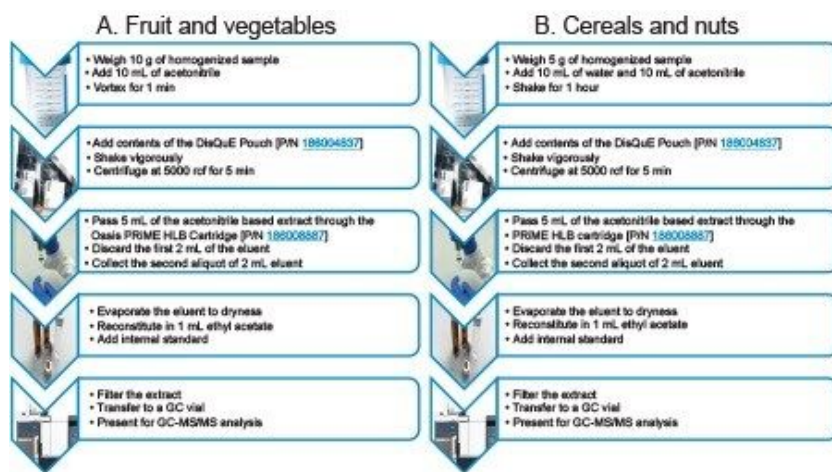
A. Fruit and vegetables

• Weigh 10 g of homogenized sample
• Add 10 mL of acetonitrile
• Vortex for 1 min

• Add contents of the DisQuE Pouch [P/N 186004837]
• Shake vigorously
• Centrifuge at 5000 rcf for 5 min

• Pass 5 mL of the acetonitrile based extract through the Oasis PRIME HLB Cartridge [P/N 186008887]
• Discard the first 2 mL of the eluent
• Collect the second aliquot of 2 mL eluent

• Evaporate the eluent to dryness
• Reconstitute in 1 mL ethyl acetate
• Add internal standard

• Filter the extract
• Transfer to a GC vial
• Present for GC-MS/MS analysis

B. Cereals and nuts

• Weigh 5 g of homogenized sample
• Add 10 mL of water and 10 mL of acetonitrile
• Shake for 1 hour

• Add contents of the DisQuE Pouch [P/N 186004837]
• Shake vigorously
• Centrifuge at 5000 rcf for 5 min

• Pass 5 mL of the acetonitrile based extract through the PRIME HLB cartridge [P/N 186008887]
• Discard the first 2 mL of the eluent
• Collect the second aliquot of 2 mL eluent

• Evaporate the eluent to dryness
• Reconstitute in 1 mL ethyl acetate
• Add internal standard

• Filter the extract
• Transfer to a GC vial
• Present for GC-MS/MS analysis